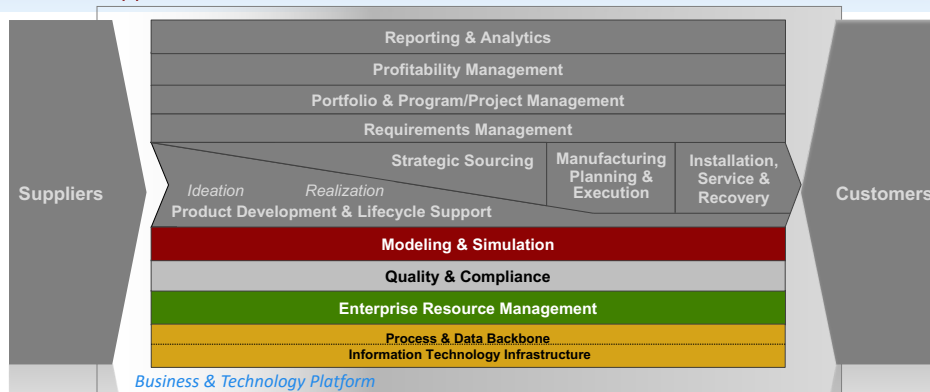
Suppliers

Reporting & Analytics

Profitability Management

Portfolio & Program/Project Management

Requirements Management

Strategic Sourcing

Manufacturing Planning & Execution

Installation, Service & Recovery

Ideation

Realization

Product Development & Lifecycle Support

Modeling & Simulation

Quality & Compliance

Enterprise Resource Management

Process & Data Backbone

Information Technology Infrastructure

Customers

Business & Technology Platform